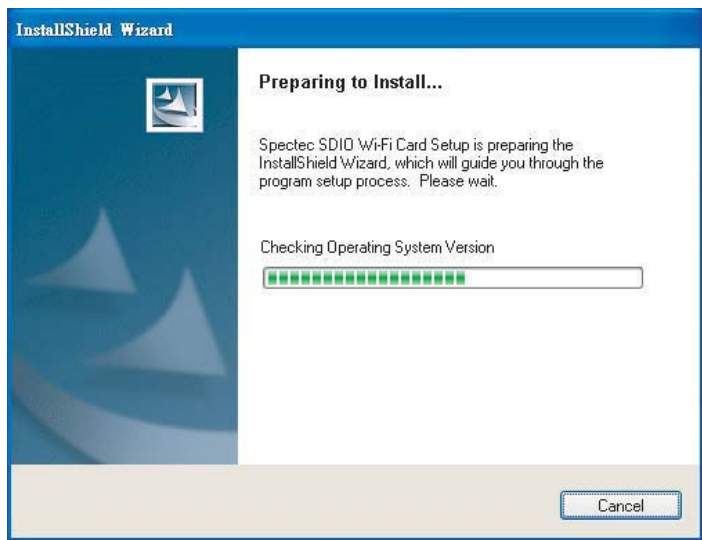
InstallShield Wizard

Preparing to Install...

Spectec SDIO Wi-Fi Card Setup is preparing the InstallShield Wizard, which will guide you through the program setup process. Please wait.

Checking Operating System Version

Cancel